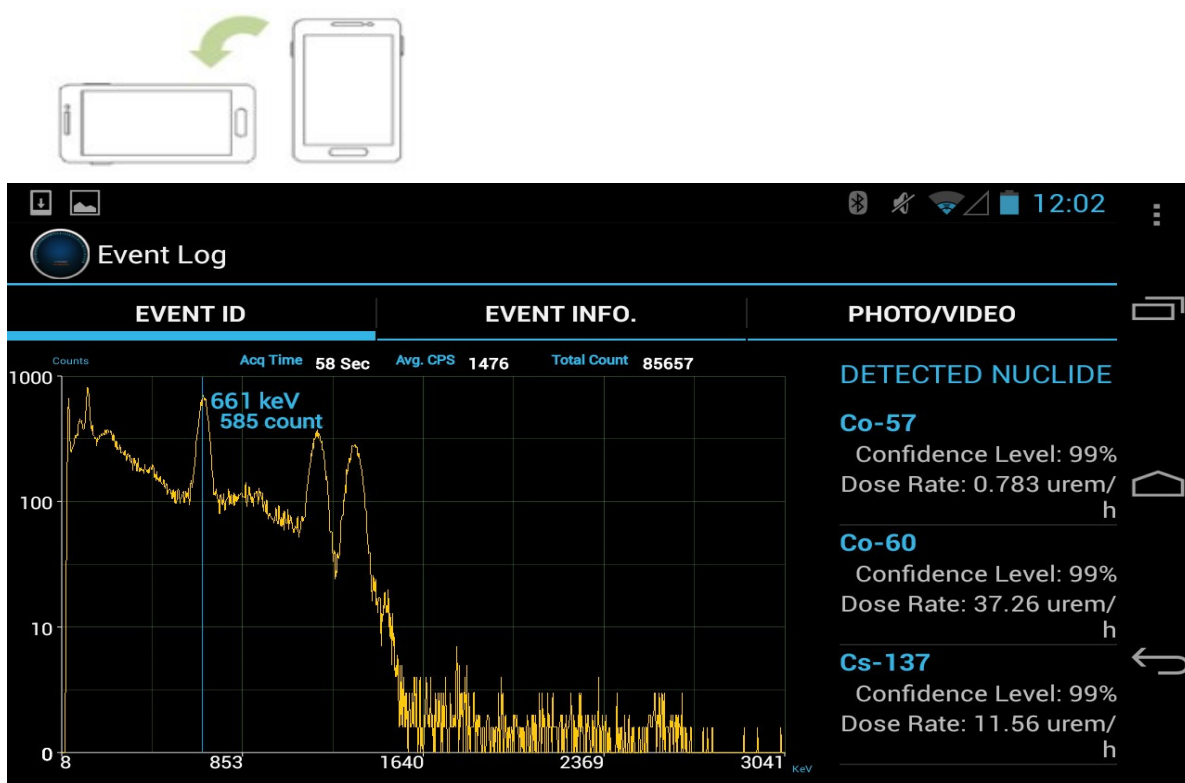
12:02

Event Log

EVENT ID

EVENT INFO.

PHOTO/VIDEO

Counts

Acq Time 58 Sec

Avg. CPS 1476

Total Count 85657

1000

100

10

0

661 keV
585 count

8

853

1640

2369

3041

KeV

DETECTED NUCLIDE

Co-57
Confidence Level: 99%
Dose Rate: 0.783 urem/h

Co-60
Confidence Level: 99%
Dose Rate: 37.26 urem/h

Cs-137
Confidence Level: 99%
Dose Rate: 11.56 urem/h